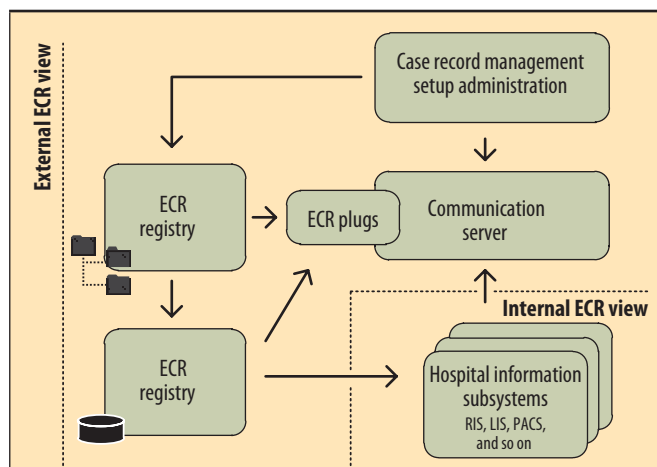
External ECR view

Case record management setup administration

ECR registry

ECR plugs

Communication server

Internal ECR view

ECR registry

Hospital information subsystems

RIS, LIS, PACS, and so on